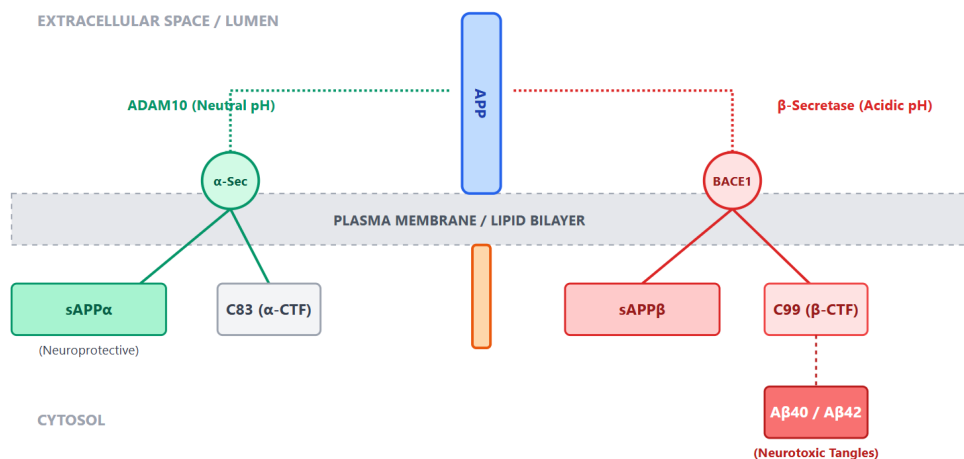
EXTRACELLULAR SPACE / LUMEN

ADAM10 (Neutral pH)

APP

β-Secretase (Acidic pH)

α-Sec

BACE1

PLASMA MEMBRANE / LIPID BILAYER

sAPPα

(Neuroprotective)

C83 (α-CTF)

sAPPβ

C99 (β-CTF)

CYTOSOL

Aβ40 / Aβ42

(Neurotoxic Tangles)